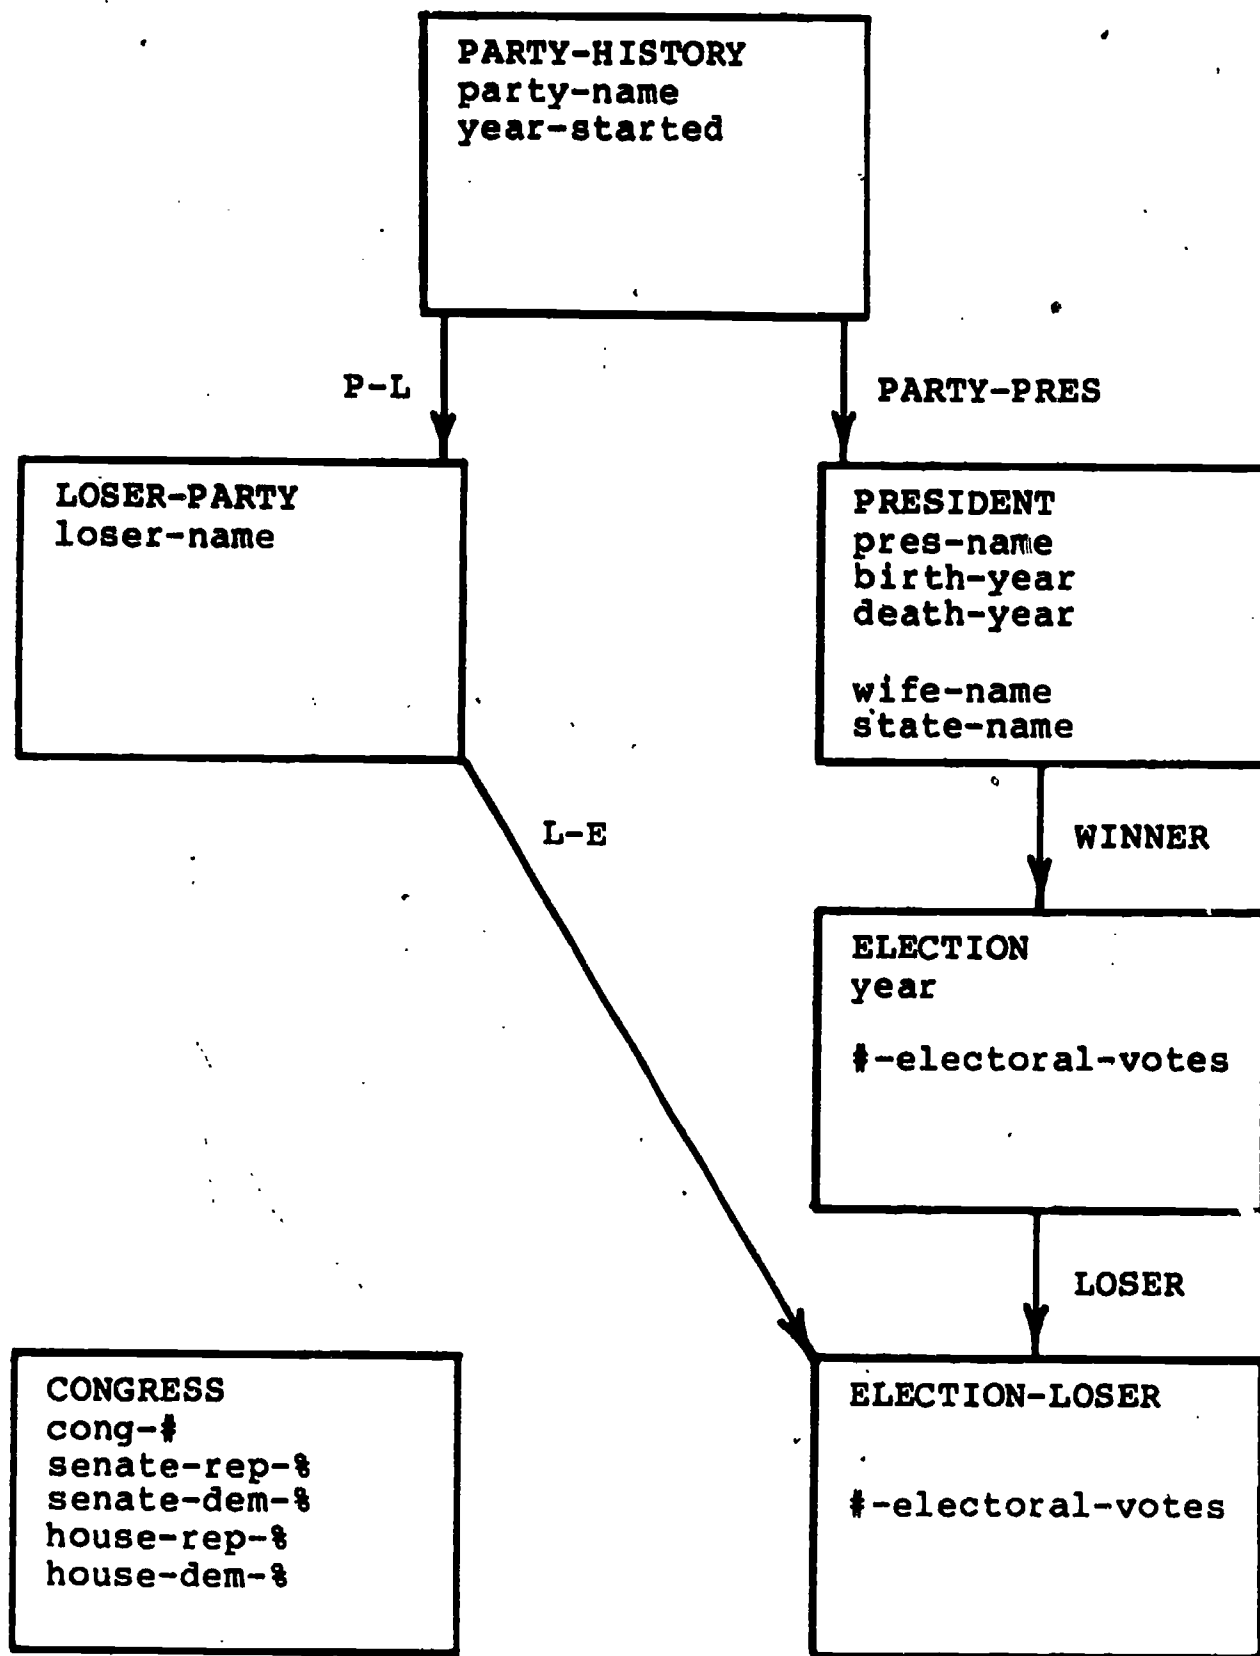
PARTY-HISTORY
party-name
year-started

P-L

PARTY-PRES

LOSER-PARTY
loser-name

PRESIDENT
pres-name
birth-year
death-year

wife-name
state-name

L-E

WINNER

ELECTION
year

#-electoral-votes

LOSER

CONGRESS
cong-#
senate-rep-%
senate-dem-%
house-rep-%
house-dem-%

ELECTION-LOSER

#-electoral-votes